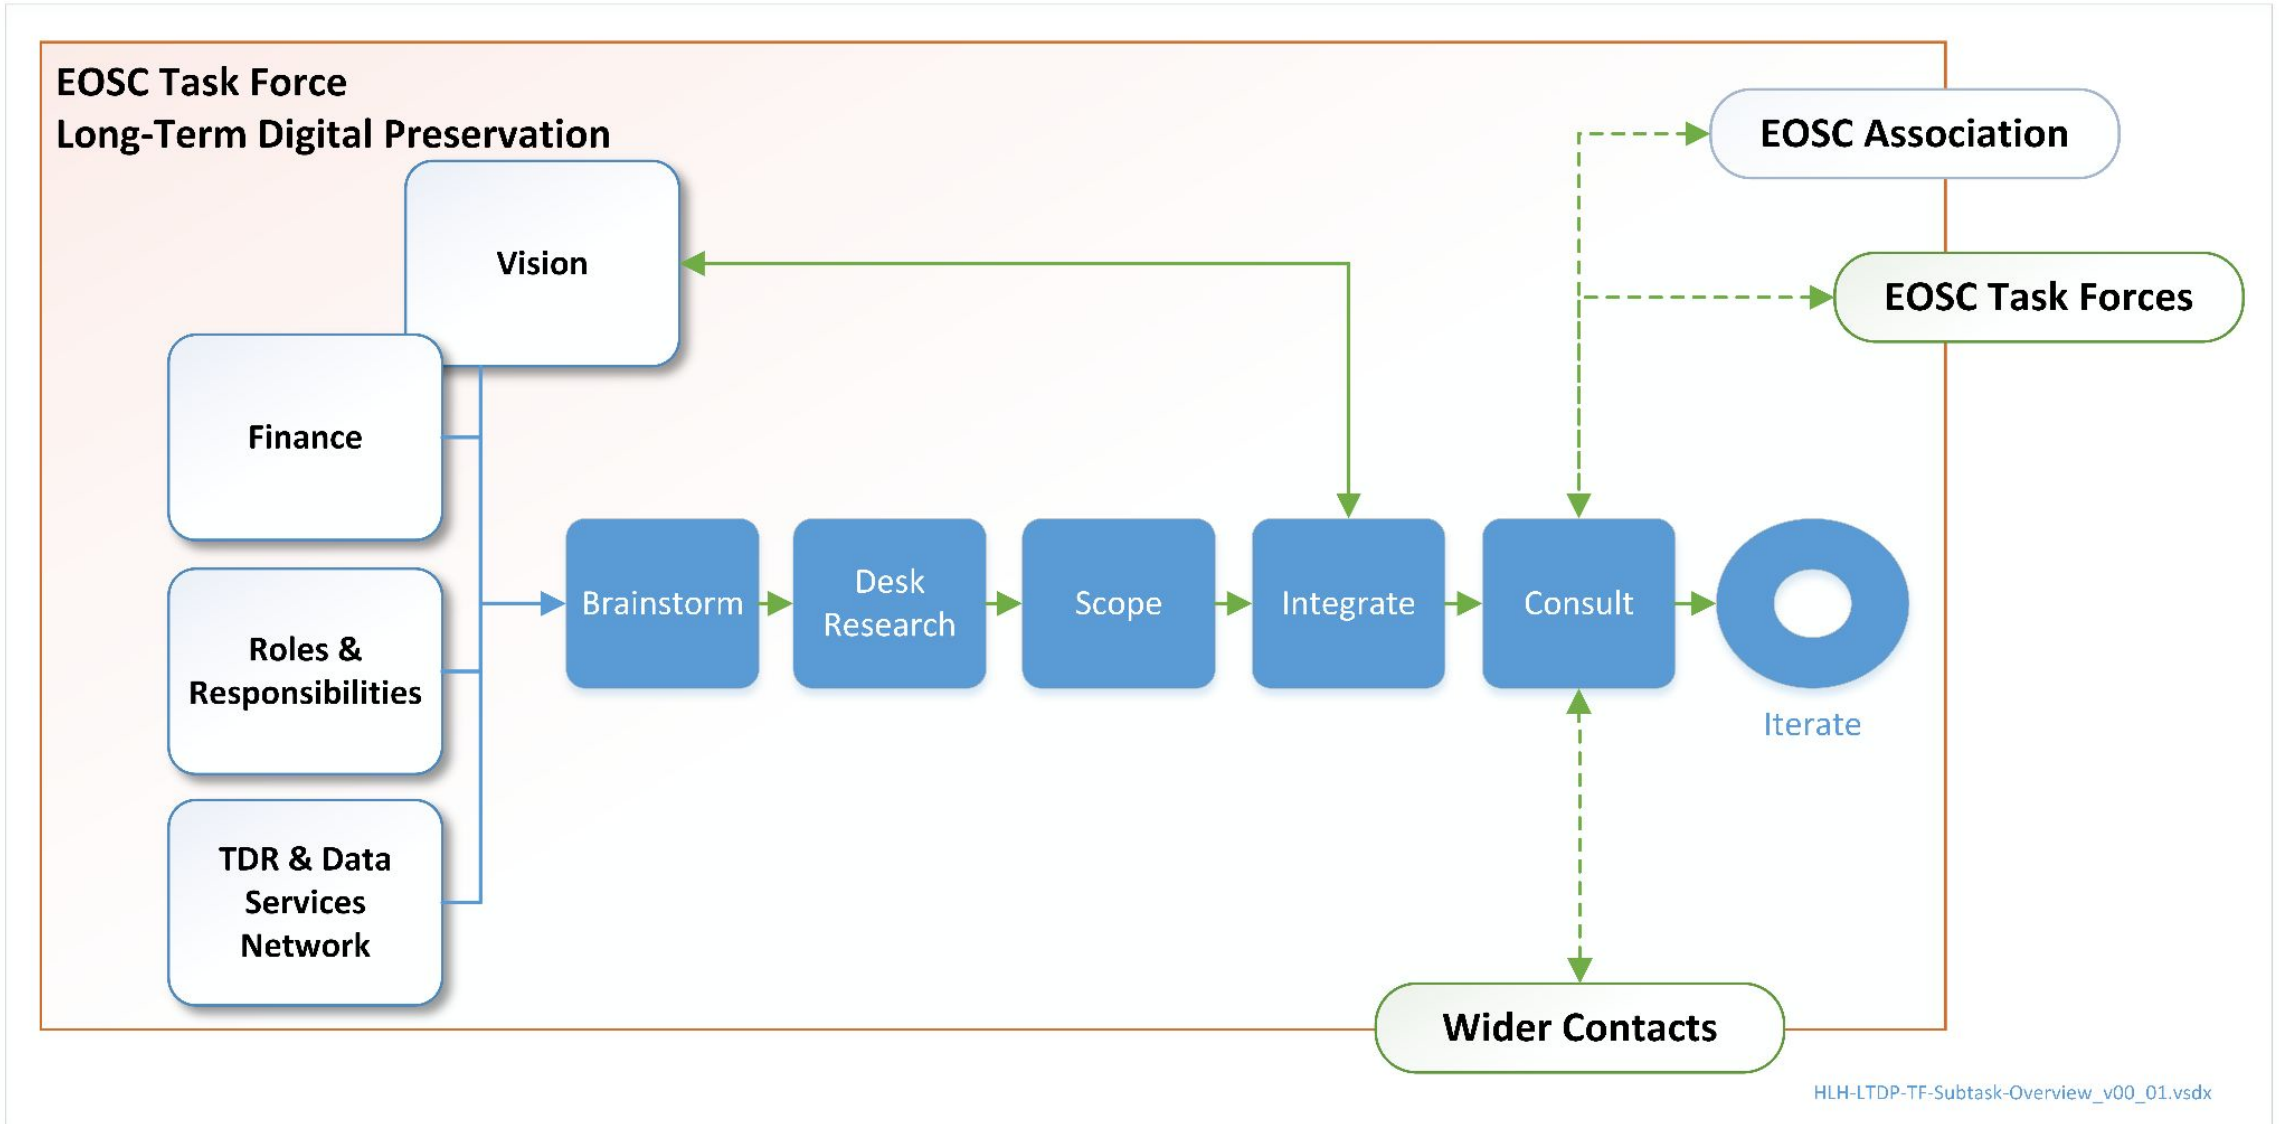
EOSC Task Force
Long-Term Digital Preservation

EOSC Association

Vision

EOSC Task Forces

Finance

Roles & Responsibilities

TDR & Data Services Network

Brainstorm

Desk Research

Scope

Integrate

Consult

Iterate

Wider Contacts

HLH-LTDP-TF-Subtask-Overview_v00_01.vsdx